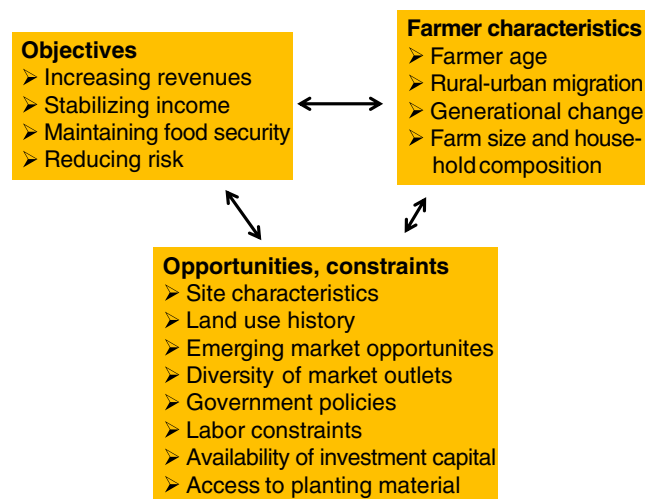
Objectives
➢ Increasing revenues
➢ Stabilizing income
➢ Maintaining food security
➢ Reducing risk

Farmer characteristics
➢ Farmer age
➢ Rural-urban migration
➢ Generational change
➢ Farm size and household composition

Opportunities, constraints
➢ Site characteristics
➢ Land use history
➢ Emerging market opportunites
➢ Diversity of market outlets
➢ Government policies
➢ Labor constraints
➢ Availability of investment capital
➢ Access to planting material